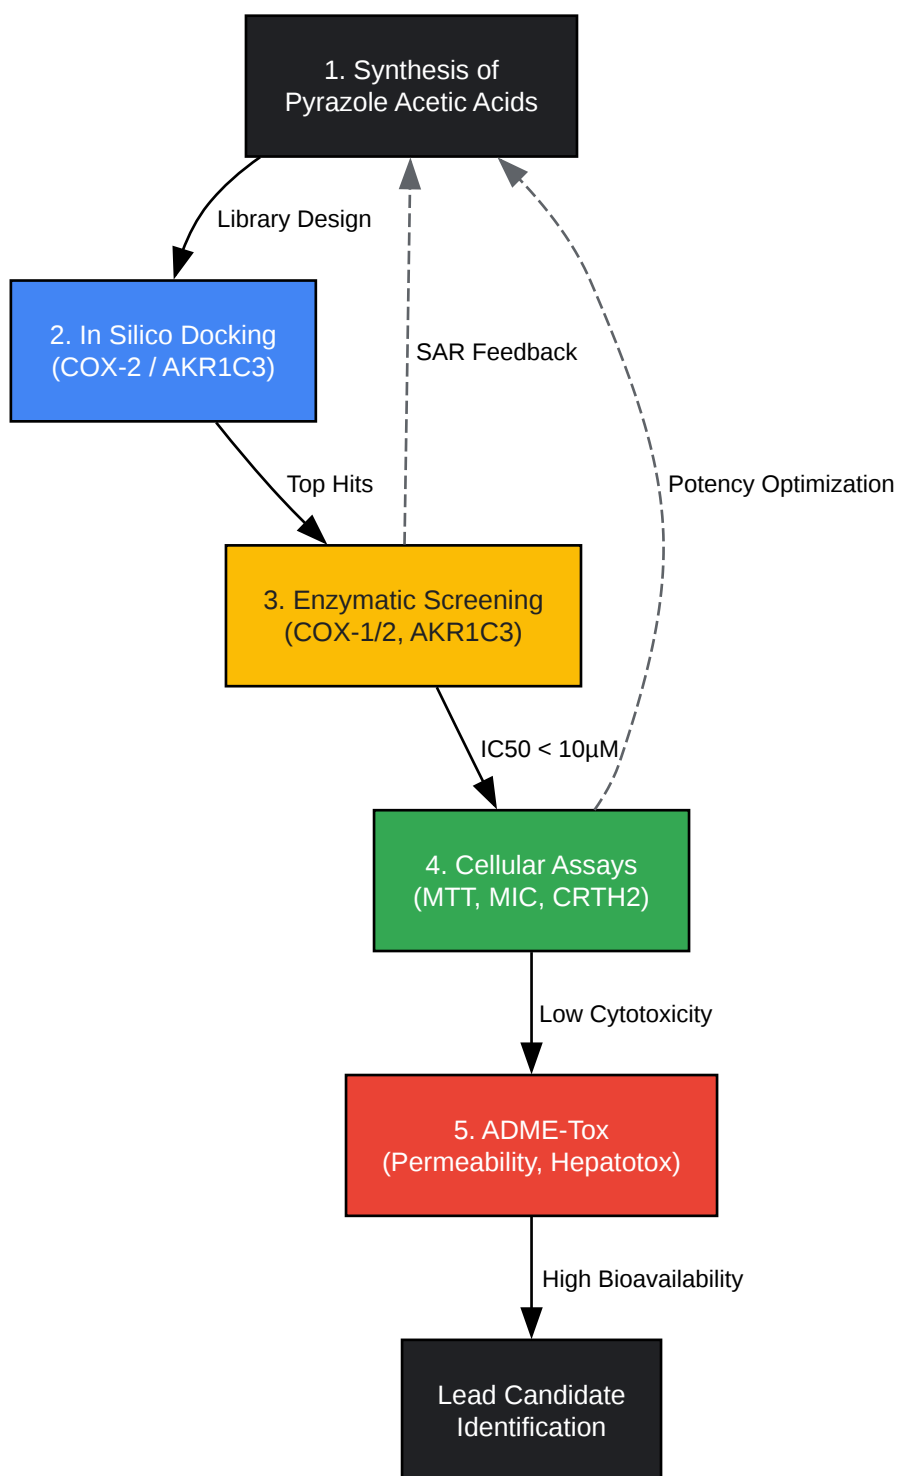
1. Synthesis of
Pyrazole Acetic Acids

Library Design

SAR Feedback

2. In Silico Docking
(COX-2 / AKR1C3)

Top Hits

Potency Optimization

3. Enzymatic Screening
(COX-1/2, AKR1C3)

IC50 < 10μM

4. Cellular Assays
(MTT, MIC, CRTH2)

Low Cytotoxicity

5. ADME-Tox
(Permeability, Hepatotox)

High Bioavailability

Lead Candidate
Identification